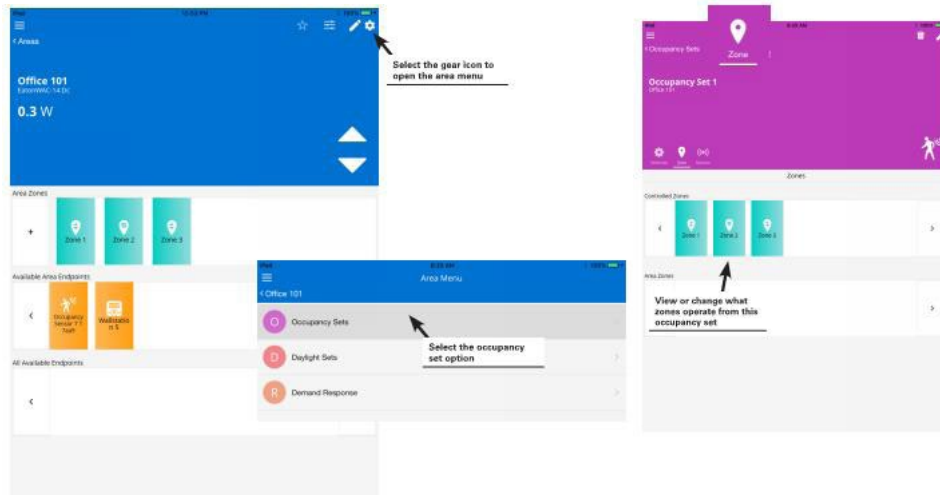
iPad 12:53 PM 100%

< Areas

Office 101
EatonWAC-14 Dc

0.3 W

Select the gear icon to open the area menu

Area Zones

+

Zone 1

Zone 2

Zone 3

Available Area Endpoints

<

Occupancy Sensor 1 1 Teeth

Wallstation 5

All Available Endpoints

<

iPad 8:33 AM 100%

Area Menu

< Office 101

O Occupancy Sets

D Daylight Sets

R Demand Response

Select the occupancy set option

iPad 8:33 AM

< Occupancy Sets

Zone

Occupancy Set 1
Office 101

Zones

Controlled Zones

<

Zone 1

Zone 2

Zone 3

>

Area Zones

>

View or change what zones operate from this occupancy set